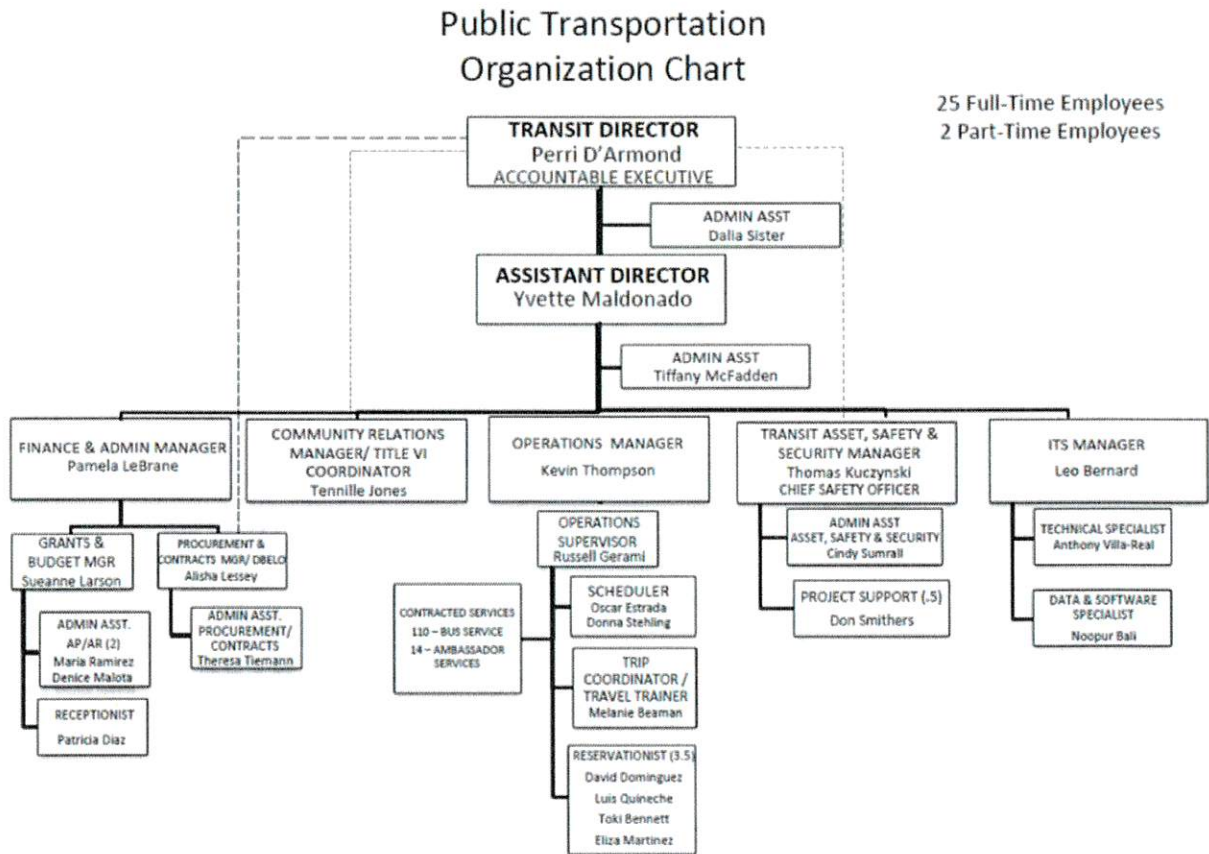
Public Transportation
Organization Chart

25 Full-Time Employees
2 Part-Time Employees

TRANSIT DIRECTOR
Perri D'Armond
ACCOUNTABLE EXECUTIVE

ADMIN ASST
Dalia Sister

ASSISTANT DIRECTOR
Yvette Maldonado

ADMIN ASST
Tiffany McFadden

FINANCE & ADMIN MANAGER
Pamela LeBrane

COMMUNITY RELATIONS MANAGER/ TITLE VI COORDINATOR
Tennille Jones

OPERATIONS MANAGER
Kevin Thompson

TRANSIT ASSET, SAFETY & SECURITY MANAGER
Thomas Kuczynski
CHIEF SAFETY OFFICER

ITS MANAGER
Leo Bernard

GRANTS & BUDGET MGR
Sueanne Larson

PROCUREMENT & CONTRACTS MGR/ DBELO
Alisha Lessey

ADMIN ASST. AP/AR (2)
Maria Ramirez
Denice Malota

ADMIN ASST. PROCUREMENT/ CONTRACTS
Theresa Tiemann

RECEPTIONIST
Patricia Diaz

OPERATIONS SUPERVISOR
Russell Gerami

CONTRACTED SERVICES
110 – BUS SERVICE
14 – AMBASSADOR SERVICES

SCHEDULER
Oscar Estrada
Donna Stehling

TRIP COORDINATOR / TRAVEL TRAINER
Melanie Beaman

RESERVATIONIST (3.5)
David Dominguez
Luis Quineche
Toki Bennett
Eliza Martinez

ADMIN ASST
ASSET, SAFETY & SECURITY
Cindy Sumrall

PROJECT SUPPORT (.5)
Don Smithers

TECHNICAL SPECIALIST
Anthony Villa-Real

DATA & SOFTWARE SPECIALIST
Noopur Bali